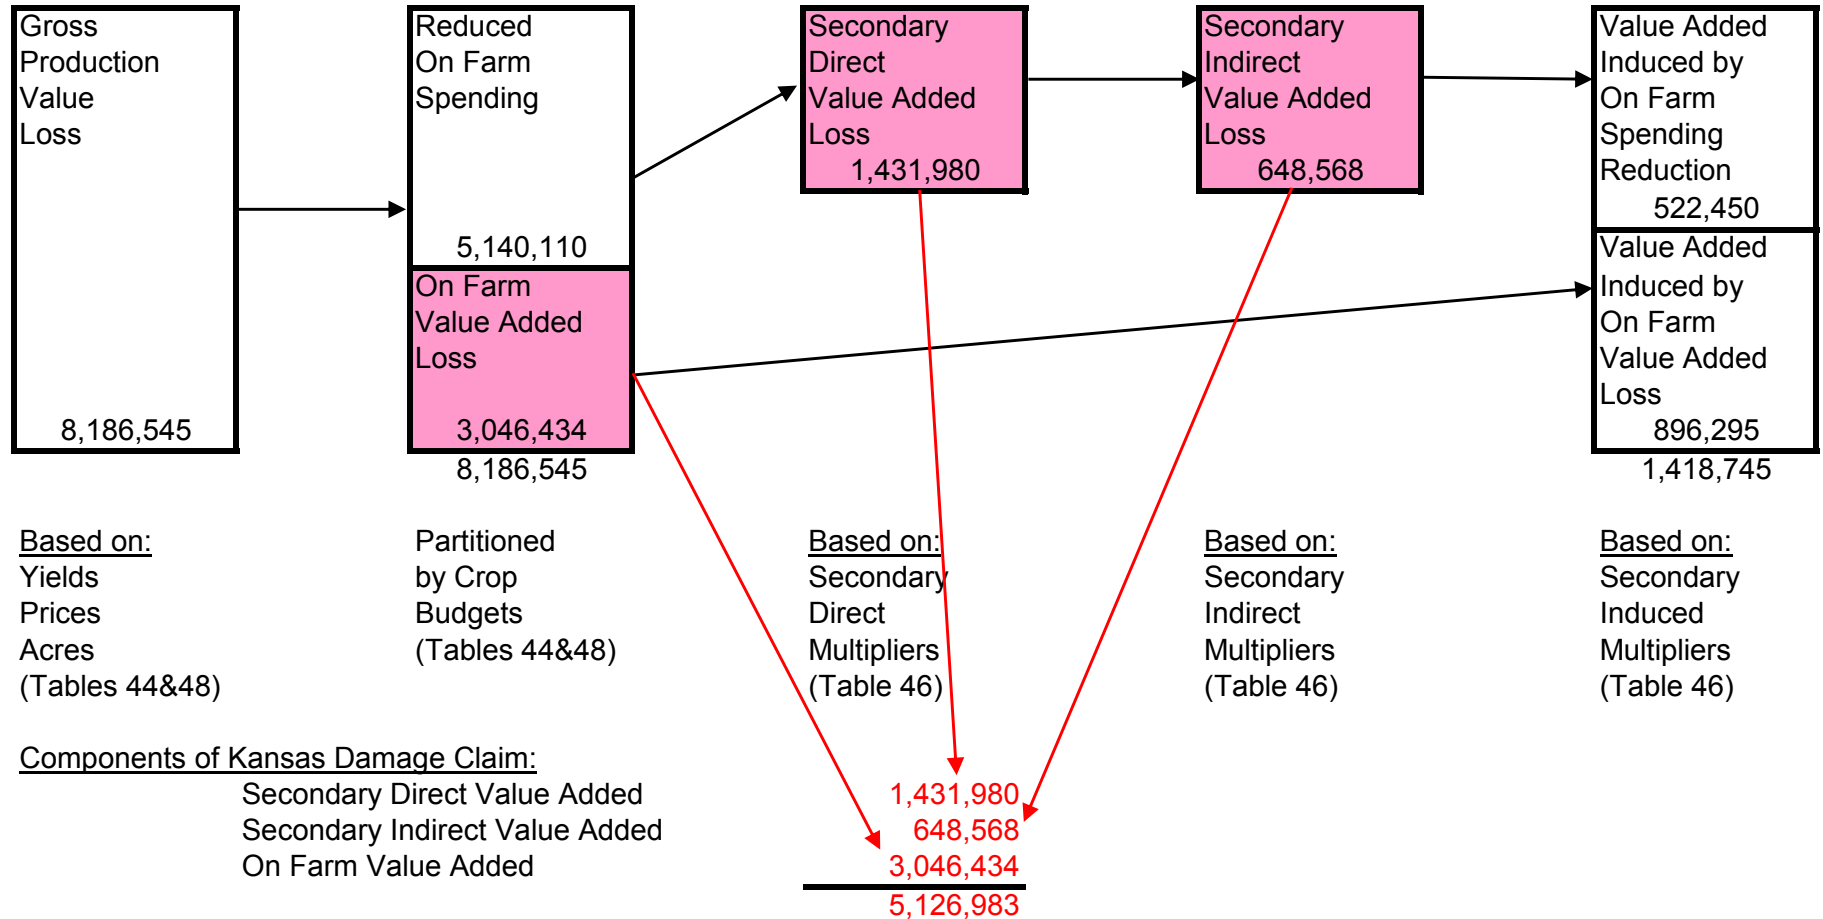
Gross Production Value Loss

8,186,545

Reduced On Farm Spending

5,140,110

On Farm Value Added Loss

3,046,434

8,186,545

Secondary Direct Value Added Loss
1,431,980

Secondary Indirect Value Added Loss
648,568

Value Added Induced by On Farm Spending Reduction
522,450

Value Added Induced by On Farm Value Added Loss
896,295

1,418,745

Based on:
Yields
Prices
Acres
(Tables 44&48)

Partitioned
by Crop
Budgets
(Tables 44&48)

Based on:
Secondary
Direct
Multipliers
(Table 46)

Based on:
Secondary
Indirect
Multipliers
(Table 46)

Based on:
Secondary
Induced
Multipliers
(Table 46)

Components of Kansas Damage Claim:
Secondary Direct Value Added 1,431,980
Secondary Indirect Value Added 648,568
On Farm Value Added 3,046,434
5,126,983